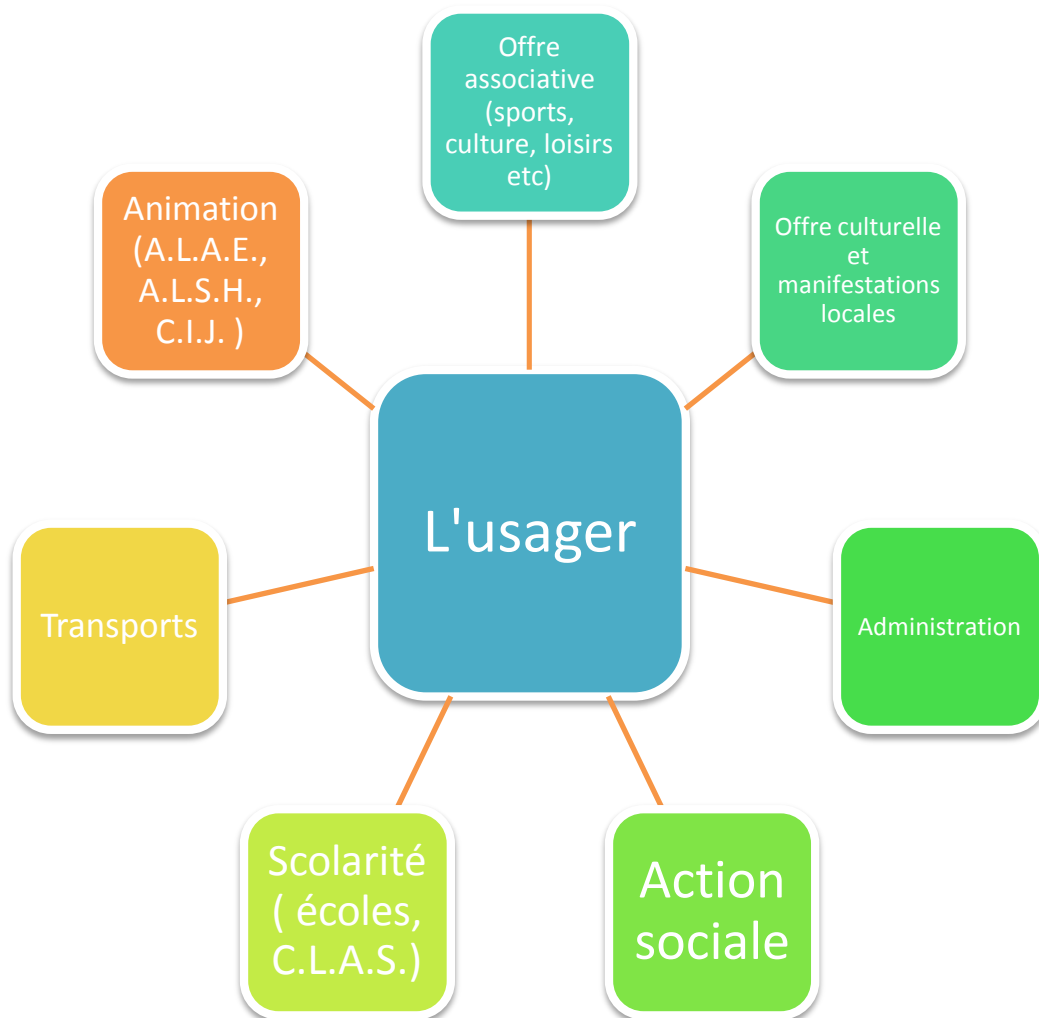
Offre associative (sports, culture, loisirs etc)

Animation (A.L.A.E., A.L.S.H., C.I.J. )

Offre culturelle et manifestations locales

L'usager

Transports

Administration

Scolarité ( écoles, C.L.A.S.)

Action sociale